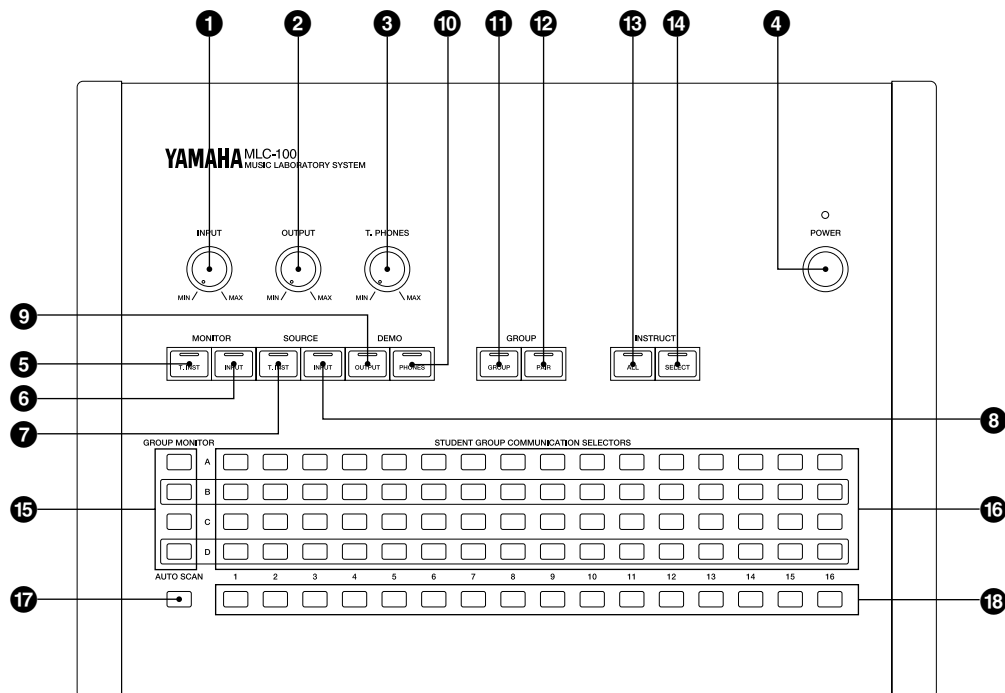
1 2 3 10 11 12 13 14 4

YAMAHA MLC-100
MUSIC LABORATORY SYSTEM

INPUT
MIN MAX

OUTPUT
MIN MAX

T. PHONES
MIN MAX

POWER

9

MONITOR
SOURCE
DEMO
GROUP
INSTRUCT

5 T. INST INPUT T. INST INPUT OUTPUT PHONES GROUP PAIR ALL SELECT

6
7
8

GROUP MONITOR
STUDENT GROUP COMMUNICATION SELECTORS

A
B
C
D

15
16

AUTO SCAN
1 2 3 4 5 6 7 8 9 10 11 12 13 14 15 16

17
18